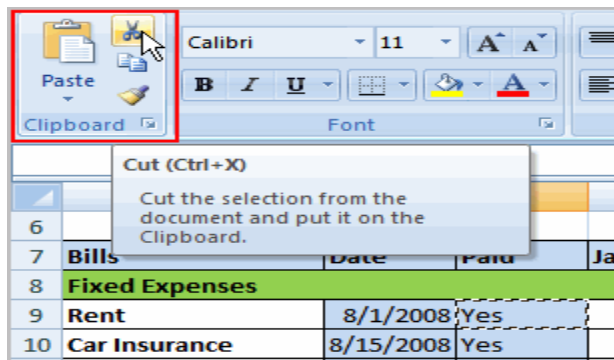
Paste

Clipboard

Calibri

11

A A

B I U

A

Font

Cut (Ctrl+X)

Cut the selection from the document and put it on the Clipboard.

| | | | |
|---|---|---|---|
| 6 | | | |
| 7 | Bills | Date | Paid | Ja |
| 8 | Fixed Expenses | | | |
| 9 | Rent | 8/1/2008 | Yes | |
| 10 | Car Insurance | 8/15/2008 | Yes | |